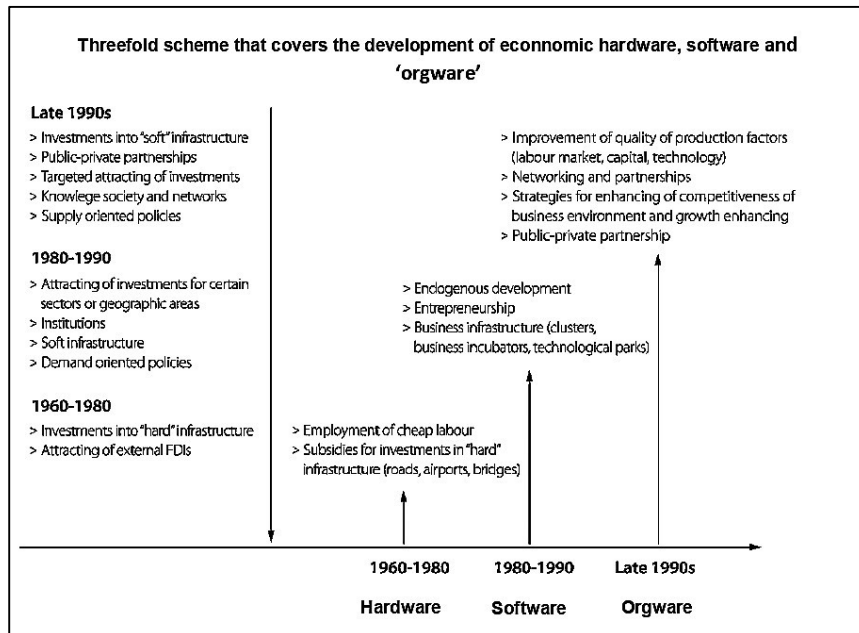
Threefold scheme that covers the development of econnomic hardware, software and 'orgware'

Late 1990s
> Investments into "soft" infrastructure
> Public-private partnerships
> Targeted attracting of investments
> Knowlege society and networks
> Supply oriented policies

1980-1990
> Attracting of investments for certain sectors or geographic areas
> Institutions
> Soft infrastructure
> Demand oriented policies

1960-1980
> Investments into "hard" infrastructure
> Attracting of external FDIs

> Improvement of quality of production factors (labour market, capital, technology)
> Networking and partnerships
> Strategies for enhancing of competitiveness of business environment and growth enhancing
> Public-private partnership

> Endogenous development
> Entrepreneurship
> Business infrastructure (clusters, business incubators, technological parks)

> Employment of cheap labour
> Subsidies for investments in "hard" infrastructure (roads, airports, bridges)

1960-1980
Hardware

1980-1990
Software

Late 1990s
Orgware